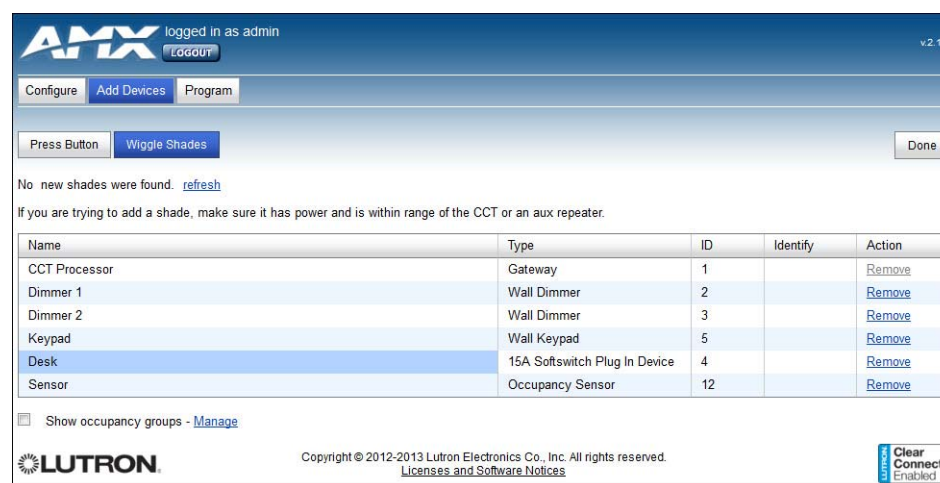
AMX logged in as admin
LOGOUT
v.2.1

Configure | Add Devices | Program

Press Button | Wiggle Shades | Done

No new shades were found. refresh

If you are trying to add a shade, make sure it has power and is within range of the CCT or an aux repeater.

| Name | Type | ID | Identify | Action |
|---|---|---|---|---|
| CCT Processor | Gateway | 1 | | Remove |
| Dimmer 1 | Wall Dimmer | 2 | | Remove |
| Dimmer 2 | Wall Dimmer | 3 | | Remove |
| Keypad | Wall Keypad | 5 | | Remove |
| Desk | 15A Softswitch Plug In Device | 4 | | Remove |
| Sensor | Occupancy Sensor | 12 | | Remove |

Show occupancy groups - Manage

LUTRON

Copyright © 2012-2013 Lutron Electronics Co., Inc. All rights reserved.
Licenses and Software Notices

Clear Connect Enabled